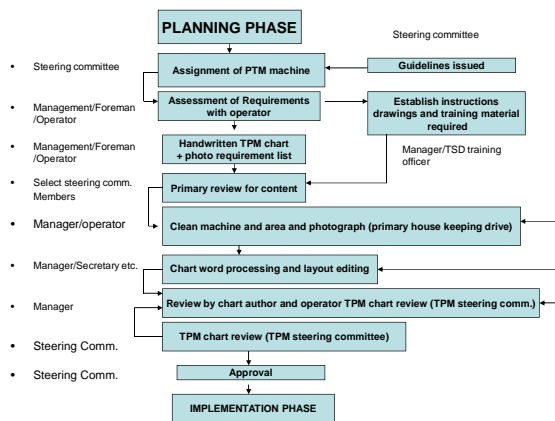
PLANNING PHASE

Steering committee

- Steering committee
- Management/Foreman /Operator
- Management/Foreman /Operator
- Select steering comm. Members
- Manager/operator
- Manager/Secretary etc.
- Manager
- Steering Comm.
- Steering Comm.

Assignment of PTM machine

Guidelines issued

Assessment of Requirements with operator

Establish instructions drawings and training material required

Handwritten TPM chart + photo requirement list

Manager/TSD training officer

Primary review for content

Clean machine and area and photograph (primary house keeping drive)

Chart word processing and layout editing

Review by chart author and operator TPM chart review (TPM steering comm.)

TPM chart review (TPM steering committee)

Approval

IMPLEMENTATION PHASE